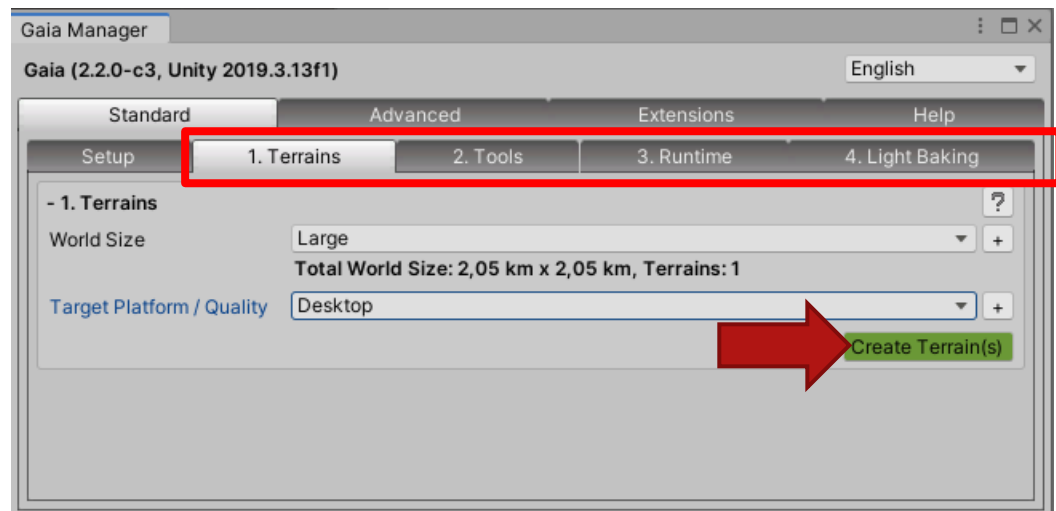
Gaia Manager

Gaia (2.2.0-c3, Unity 2019.3.13f1)

English

Standard | Advanced | Extensions | Help

Setup | 1. Terrains | 2. Tools | 3. Runtime | 4. Light Baking

- 1. Terrains

?

World Size

Large

+

Total World Size: 2,05 km x 2,05 km, Terrains: 1

Target Platform / Quality

Desktop

+

Create Terrain(s)